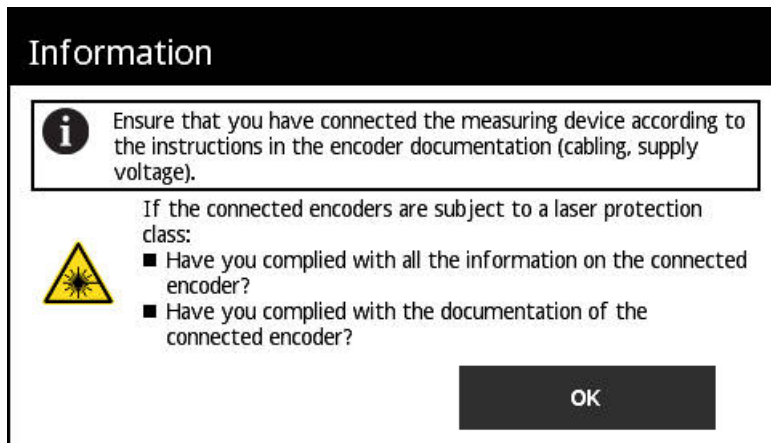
Information

Ensure that you have connected the measuring device according to the instructions in the encoder documentation (cabling, supply voltage).

If the connected encoders are subject to a laser protection class:
■ Have you complied with all the information on the connected encoder?
■ Have you complied with the documentation of the connected encoder?

OK